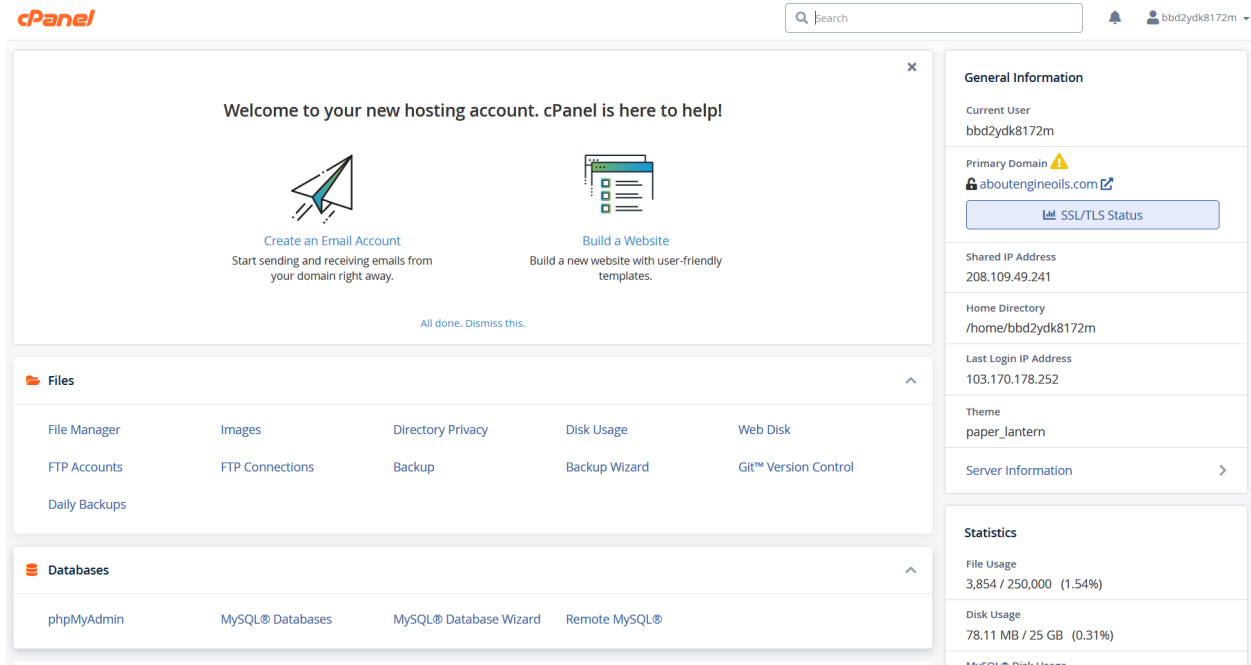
cPanel

Search

bbd2ydk8172m

×

Welcome to your new hosting account. cPanel is here to help!

Create an Email Account
Start sending and receiving emails from your domain right away.

Build a Website
Build a new website with user-friendly templates.

All done. Dismiss this.

Files

File Manager
Images
Directory Privacy
Disk Usage
Web Disk
FTP Accounts
FTP Connections
Backup
Backup Wizard
Git™ Version Control
Daily Backups

Databases

phpMyAdmin
MySQL® Databases
MySQL® Database Wizard
Remote MySQL®

General Information

Current User
bbd2ydk8172m

Primary Domain
aboutengineoils.com

SSL/TLS Status

Shared IP Address
208.109.49.241

Home Directory
/home/bbd2ydk8172m

Last Login IP Address
103.170.178.252

Theme
paper_lantern

Server Information

Statistics

File Usage
3,854 / 250,000 (1.54%)

Disk Usage
78.11 MB / 25 GB (0.31%)

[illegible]